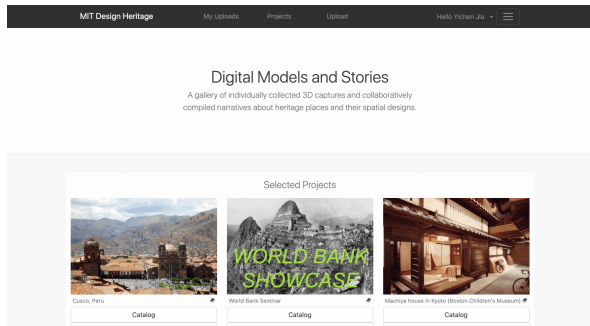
MIT Design Heritage My Uploads Projects Upload Hello Yichen Jia

Digital Models and Stories

A gallery of individually collected 3D captures and collaboratively compiled narratives about heritage places and their spatial designs.

Selected Projects

WORLD BANK SHOWCASE

Cusco, Peru

Catalog

World Bank Seminar

Catalog

Machiya house in Kyoto (Boston Children's Museum)

Catalog